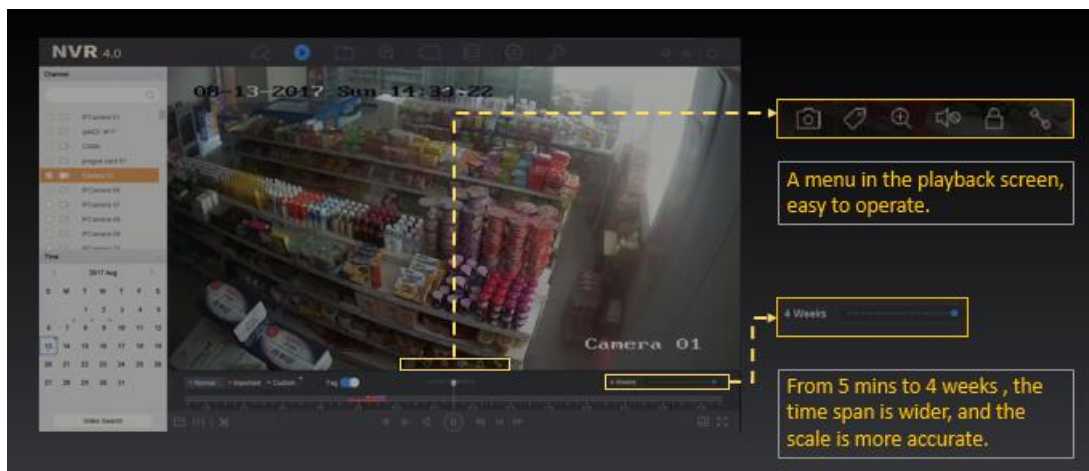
NVR 4.0

Channel

Camera 01

Time

2017 Aug

| S | M | T | W | T | F | S |
|---|---|---|---|---|---|---|
| | | 1 | 2 | 3 | 4 | 5 |
| 6 | 7 | 8 | 9 | 10 | 11 | 12 |
| 13 | 14 | 15 | 16 | 17 | 18 | 19 |
| 20 | 21 | 22 | 23 | 24 | 25 | 26 |
| 27 | 28 | 29 | 30 | 31 | | |

Video Search

08-13-2017 Sun 14:32:22

Camera 01

Normal Important Custom Tag

4 Weeks

A menu in the playback screen, easy to operate.

From 5 mins to 4 weeks , the time span is wider, and the scale is more accurate.